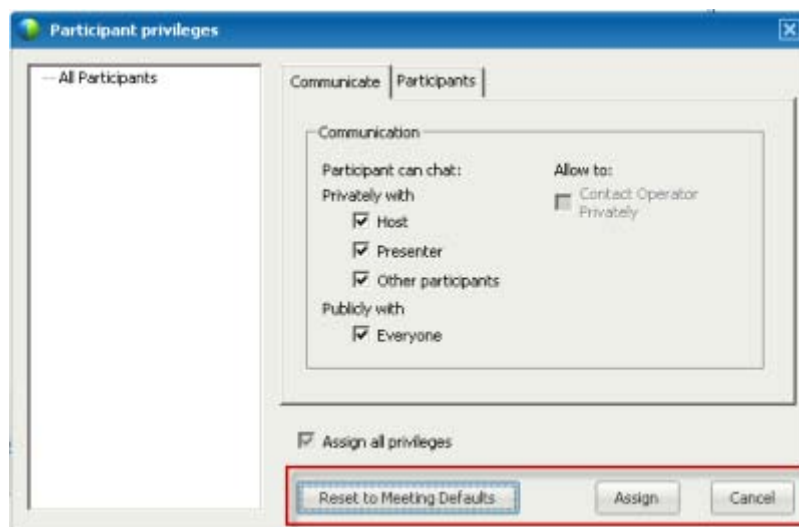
Participant privileges

All Participants

Communicate | Participants

Communication

Participant can chat:

Privately with

Host

Presenter

Other participants

Publicly with

Everyone

Allow to:

Contact Operator Privately

Assign all privileges

Reset to Meeting Defaults

Assign

Cancel